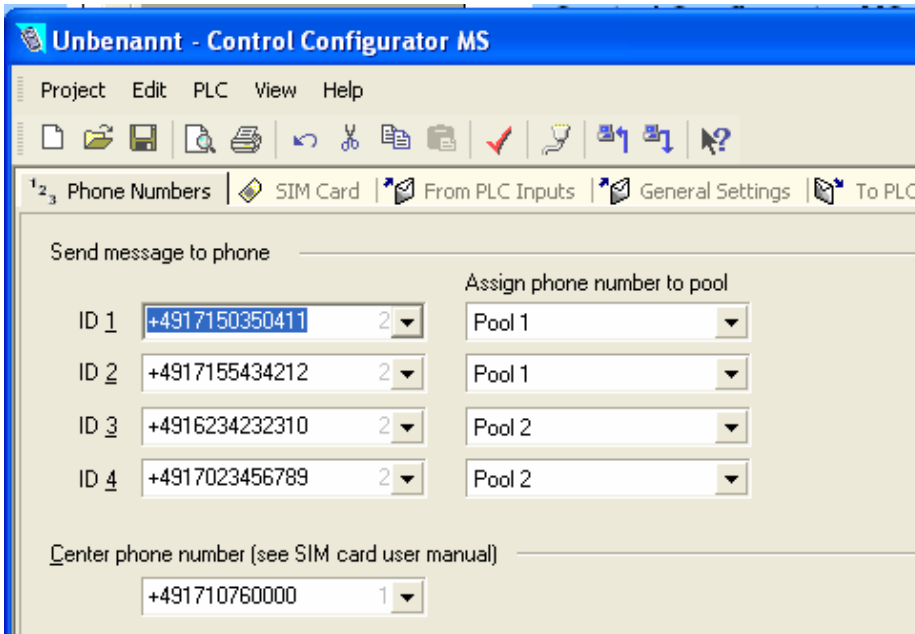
Unbenannt - Control Configurator MS

Project Edit PLC View Help

$^1 2_3$ Phone Numbers | SIM Card | From PLC Inputs | General Settings | To PLC

Send message to phone

Assign phone number to pool

ID 1 +4917150350411 2 Pool 1

ID 2 +4917155434212 2 Pool 1

ID 3 +4916234232310 2 Pool 2

ID 4 +4917023456789 2 Pool 2

Center phone number (see SIM card user manual)

+491710760000 1